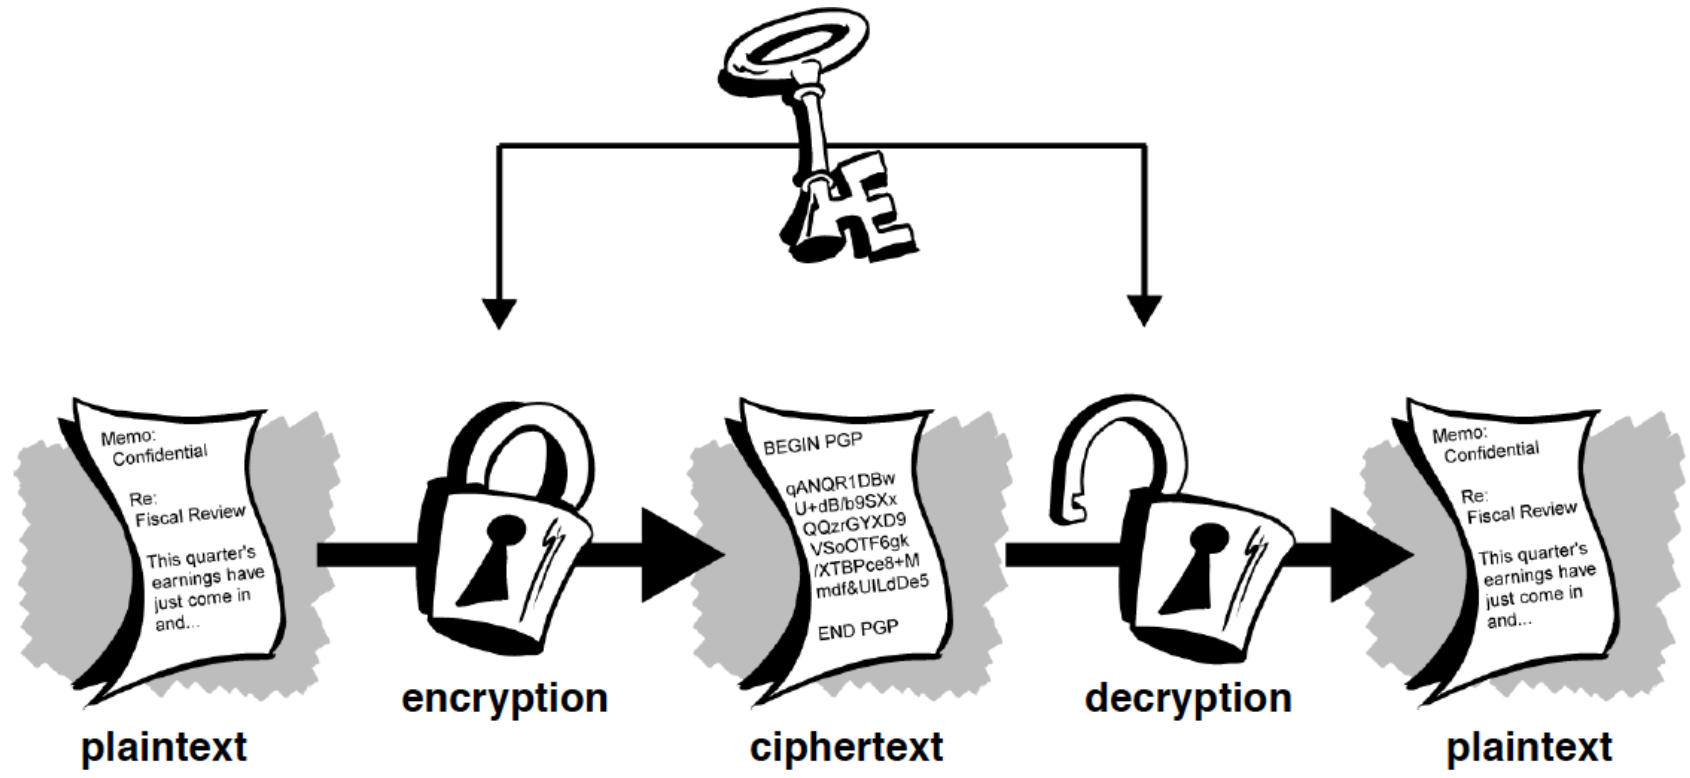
Memo:
Confidential

Re:
Fiscal Review

This quarter's earnings have just come in and...

plaintext

encryption

BEGIN PGP

qANQR1DBw
U+dB/b9SXx
QQzrGYXD9
VSoOTF6gk
/XTBPce8+M
mdf&UILdDe5

END PGP

ciphertext

decryption

Memo:
Confidential

Re:
Fiscal Review

This quarter's earnings have just come in and...

plaintext